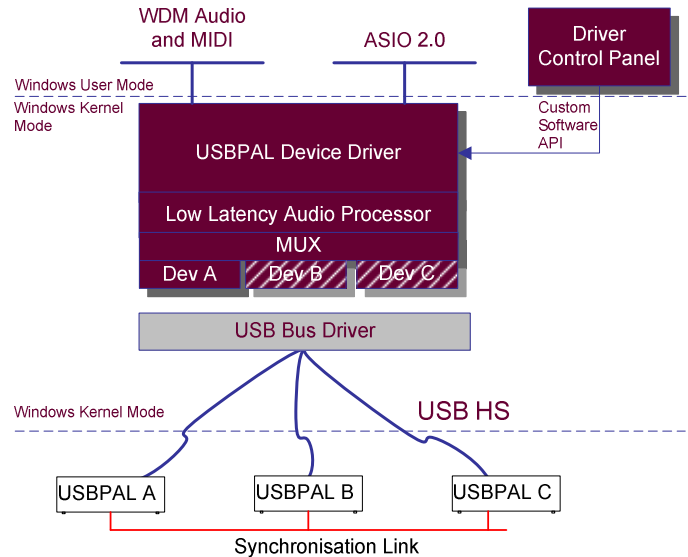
WDM Audio and MIDI

ASIO 2.0

Driver Control Panel

Windows User Mode

Windows Kernel Mode

Custom Software API

USBPAL Device Driver

Low Latency Audio Processor

MUX

Dev A

Dev B

Dev C

USB Bus Driver

Windows Kernel Mode

USB HS

USBPAL A

USBPAL B

USBPAL C

Synchronisation Link